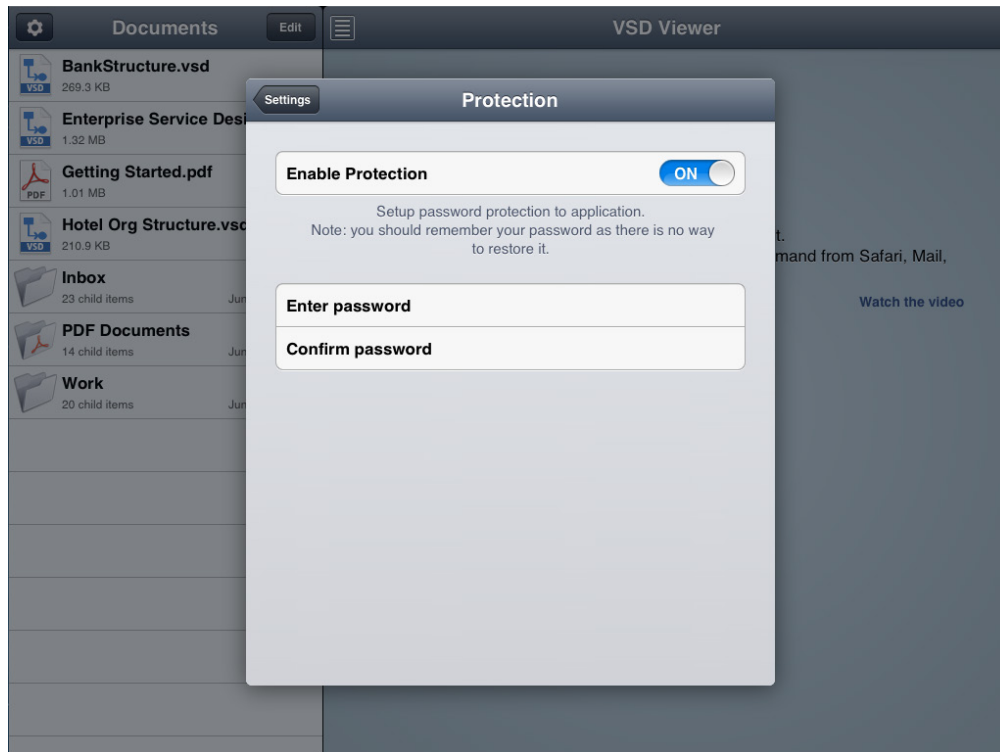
Documents
Edit
VSD Viewer

BankStructure.vsd
VSD 269.3 KB

Enterprise Service Desi
VSD 1.32 MB

Getting Started.pdf
PDF 1.01 MB

Hotel Org Structure.vsd
VSD 210.9 KB

Inbox
23 child items Jun

PDF Documents
14 child items Jun

Work
20 child items Jun

Settings
Protection

Enable Protection
ON

Setup password protection to application.
Note: you should remember your password as there is no way to restore it.

Enter password
Confirm password

t.
mand from Safari, Mail,

Watch the video